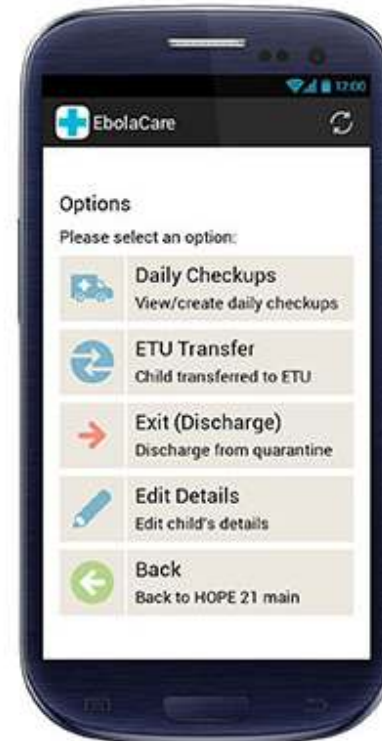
12:00

EbolaCare

Options

Please select an option:

Daily Checkups
View/create daily checkups

ETU Transfer
Child transferred to ETU

Exit (Discharge)
Discharge from quarantine

Edit Details
Edit child's details

Back
Back to HOPE 21 main